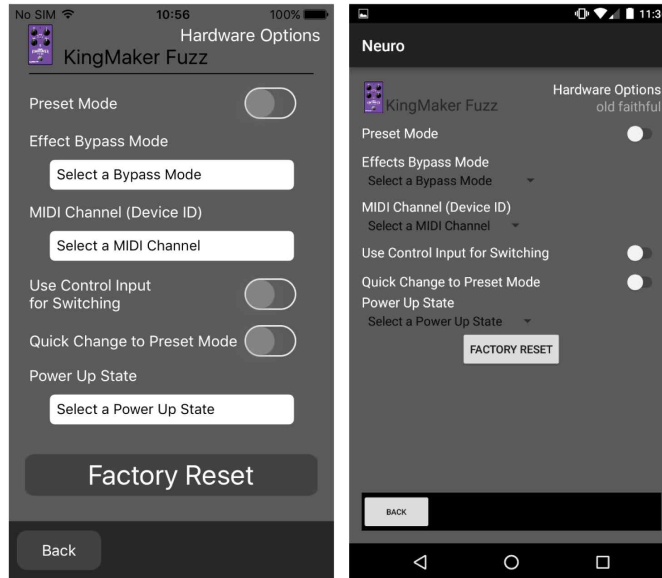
No SIM 10:56 100%

Hardware Options

KingMaker Fuzz

Preset Mode

Effect Bypass Mode

Select a Bypass Mode

MIDI Channel (Device ID)

Select a MIDI Channel

Use Control Input for Switching

Quick Change to Preset Mode

Power Up State

Select a Power Up State

Factory Reset

Back

11:3

Neuro

KingMaker Fuzz

Hardware Options
old faithful

Preset Mode

Effects Bypass Mode

Select a Bypass Mode

MIDI Channel (Device ID)

Select a MIDI Channel

Use Control Input for Switching

Quick Change to Preset Mode

Power Up State

Select a Power Up State

FACTORY RESET

BACK